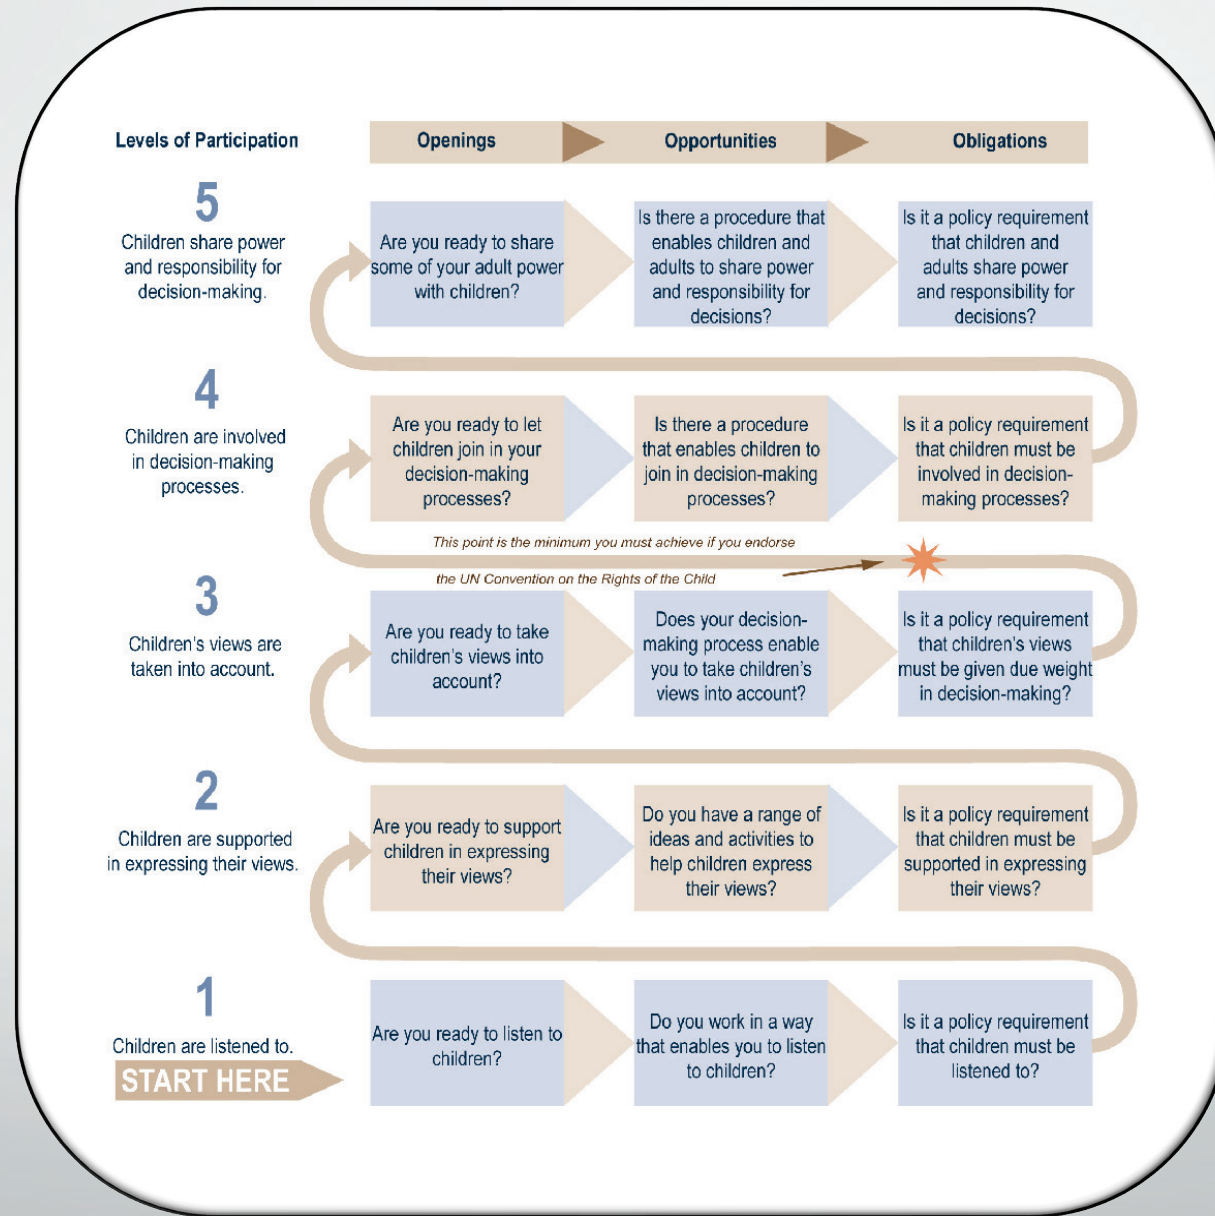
| Levels of Participation | Openings | Opportunities | Obligations |
|---|---|---|---|
| 5 Children share power and responsibility for decision-making. | Are you ready to share some of your adult power with children? | Is there a procedure that enables children and adults to share power and responsibility for decisions? | Is it a policy requirement that children and adults share power and responsibility for decisions? |
| 4 Children are involved in decision-making processes. | Are you ready to let children join in your decision-making processes? | Is there a procedure that enables children to join in decision-making processes? | Is it a policy requirement that children must be involved in decision-making processes? |
| 3 Children's views are taken into account. | Are you ready to take children's views into account? | Does your decision-making process enable you to take children's views into account? | Is it a policy requirement that children's views must be given due weight in decision-making? |
| 2 Children are supported in expressing their views. | Are you ready to support children in expressing their views? | Do you have a range of ideas and activities to help children express their views? | Is it a policy requirement that children must be supported in expressing their views? |
| 1 Children are listened to. START HERE | Are you ready to listen to children? | Do you work in a way that enables you to listen to children? | Is it a policy requirement that children must be listened to? |

This point is the minimum you must achieve if you endorse the UN Convention on the Rights of the Child